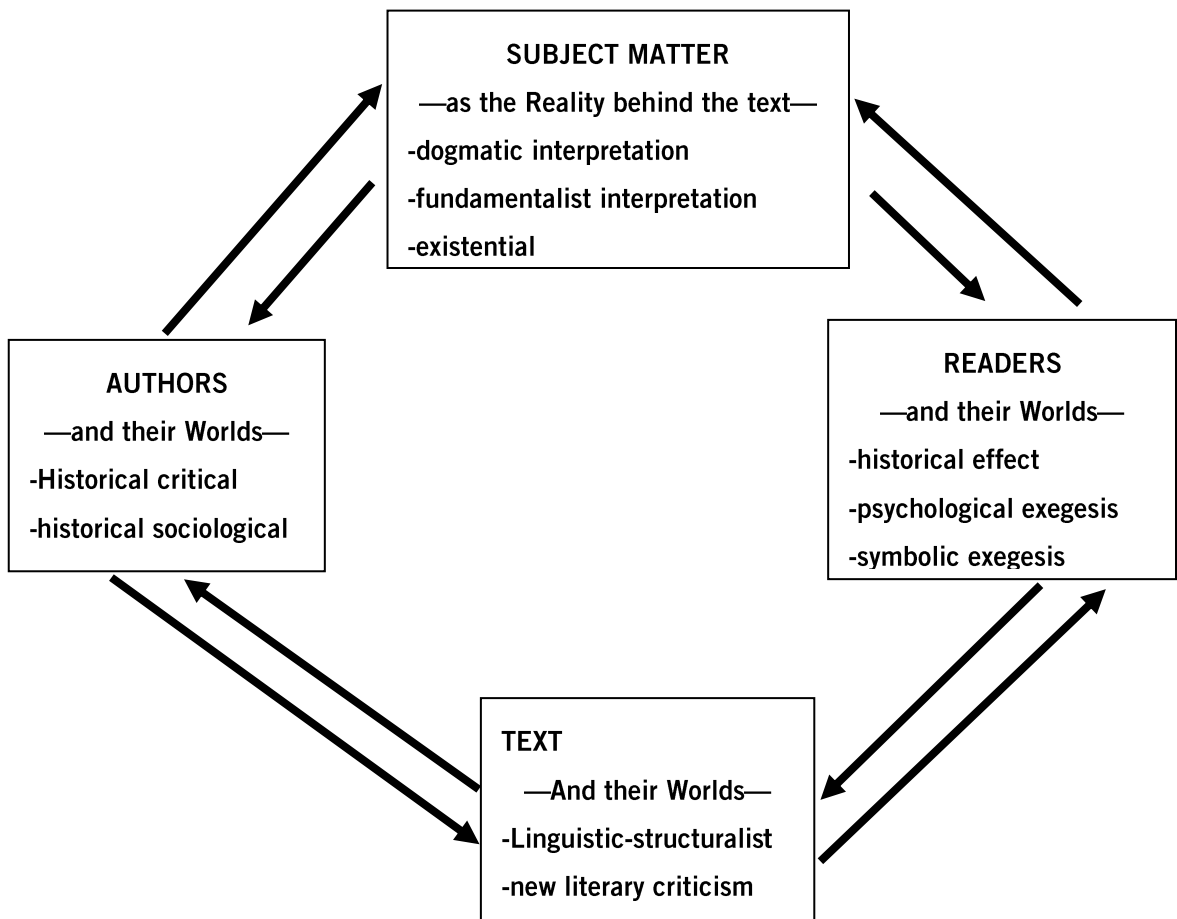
SUBJECT MATTER
—as the Reality behind the text—
-dogmatic interpretation
-fundamentalist interpretation
-existential

AUTHORS
—and their Worlds—
-Historical critical
-historical sociological

READERS
—and their Worlds—
-historical effect
-psychological exegesis
-symbolic exegesis

TEXT
—And their Worlds—
-Linguistic-structuralist
-new literary criticism